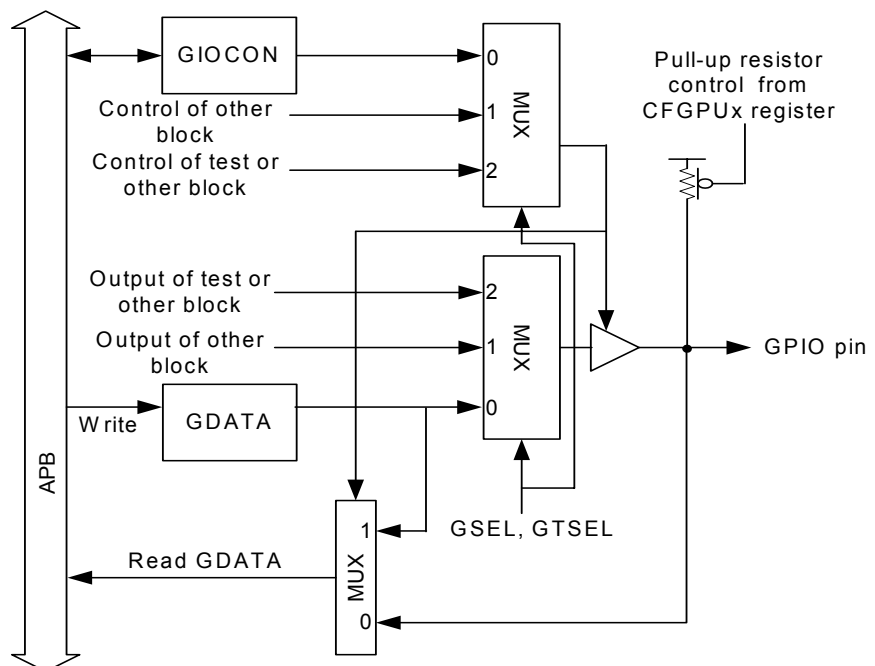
GIOCON

0

MUX

1

2

Control of other block

Control of test or other block

Pull-up resistor control from CFGPUx register

Output of test or other block

Output of other block

2

1

0

MUX

GPIO pin

W rite

GDATA

APB

1

MUX

0

GSEL, GTSEL

Read GDATA